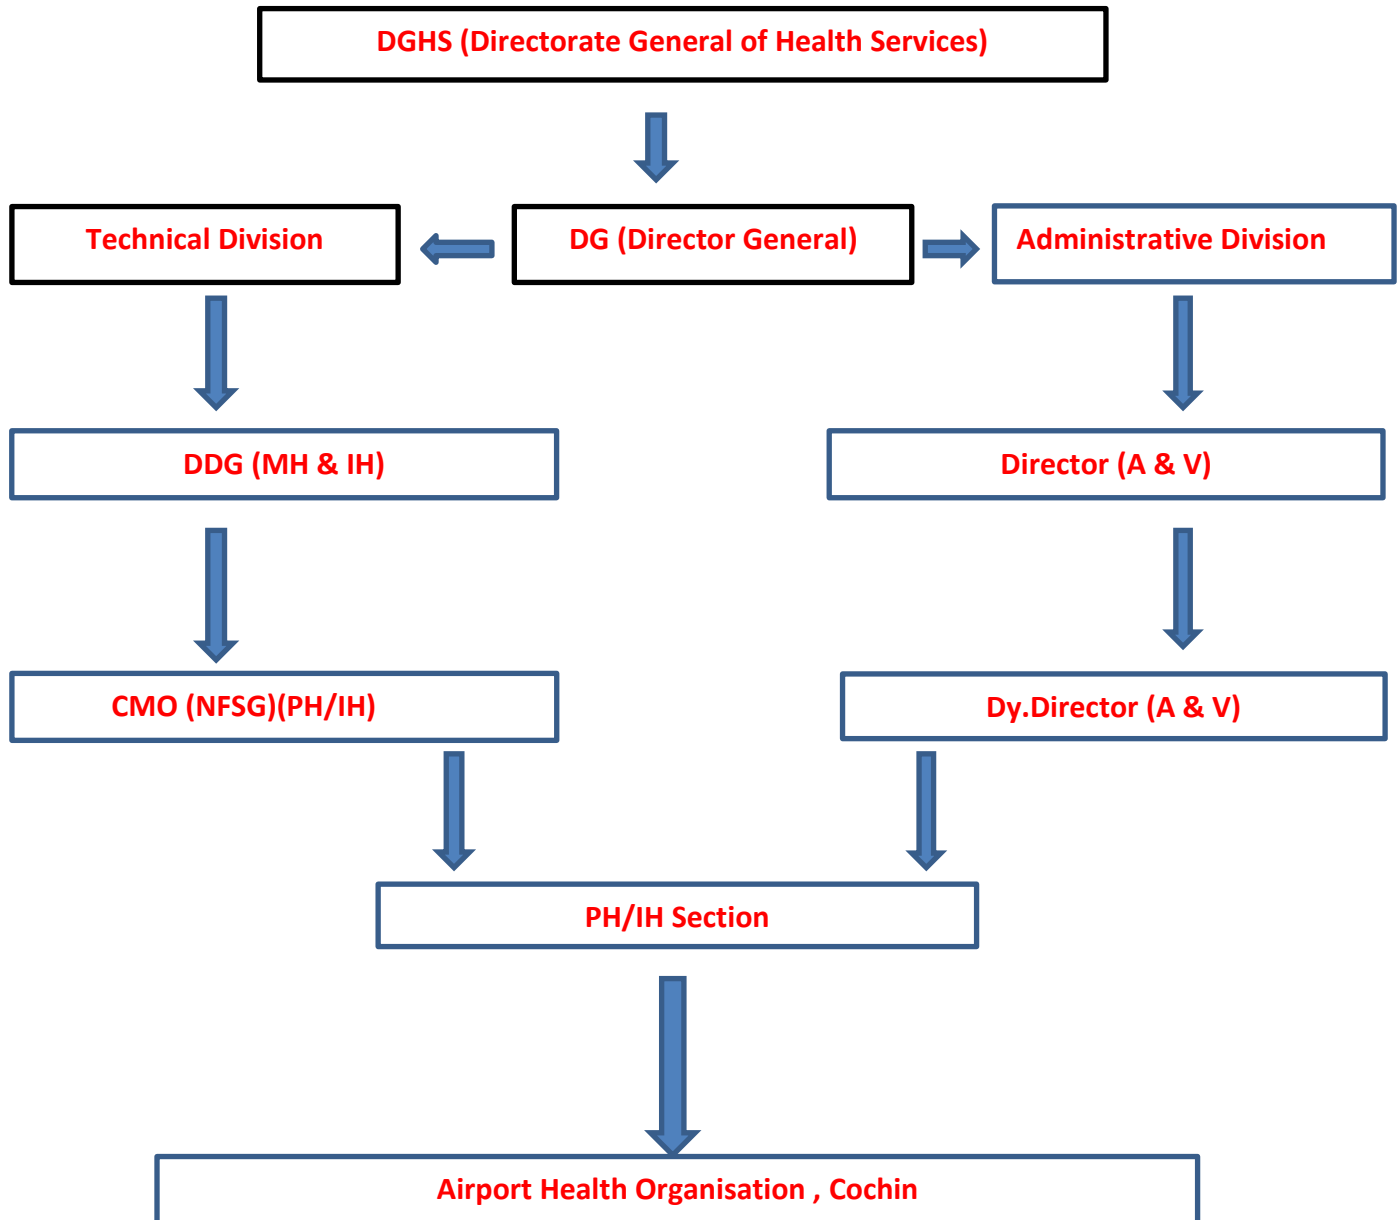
DGHS (Directorate General of Health Services)

Technical Division

DG (Director General)

Administrative Division

DDG (MH & IH)

Director (A & V)

CMO (NFSG)(PH/IH)

Dy.Director (A & V)

PH/IH Section

Airport Health Organisation , Cochin